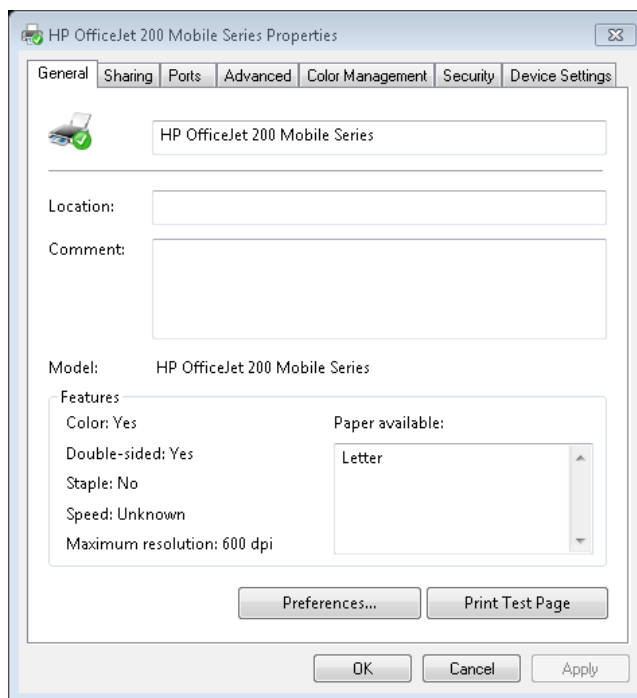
HP OfficeJet 200 Mobile Series Properties

General | Sharing | Ports | Advanced | Color Management | Security | Device Settings

HP OfficeJet 200 Mobile Series

Location:

Comment:

Model: HP OfficeJet 200 Mobile Series

Features

Color: Yes

Double-sided: Yes

Staple: No

Speed: Unknown

Maximum resolution: 600 dpi

Paper available:

Letter

Preferences...

Print Test Page

OK

Cancel

Apply